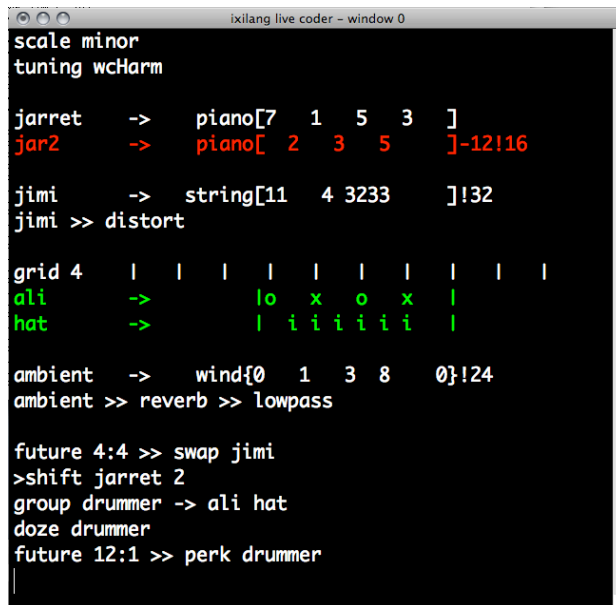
ixilang live coder – window 0

scale minor
tuning wcHarm

jarret -> piano[7 1 5 3 ]
jar2 -> piano[ 2 3 5 ]-12!16

jimi -> string[11 4 3233 ]!32
jimi >> distort

grid 4 | | | | | | | | | |
ali -> |o x o x |
hat -> | i i i i i i |

ambient -> wind{0 1 3 8 0}!24
ambient >> reverb >> lowpass

future 4:4 >> swap jimi
>shift jarret 2
group drummer -> ali hat
doze drummer
future 12:1 >> perk drummer